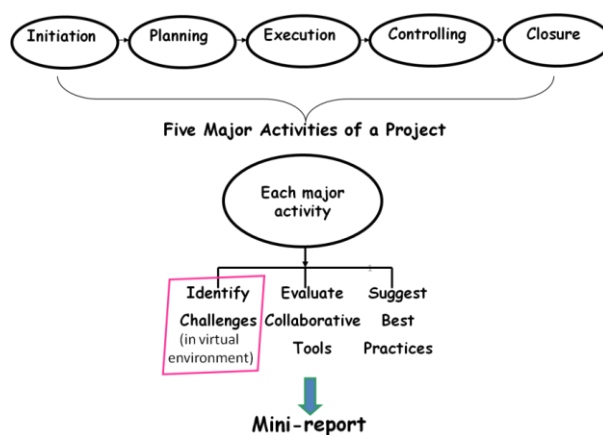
Initiation

Planning

Execution

Controlling

Closure

Five Major Activities of a Project

Each major activity

Identify Challenges (in virtual environment)

Evaluate Collaborative Tools

Suggest Best Practices

Mini-report